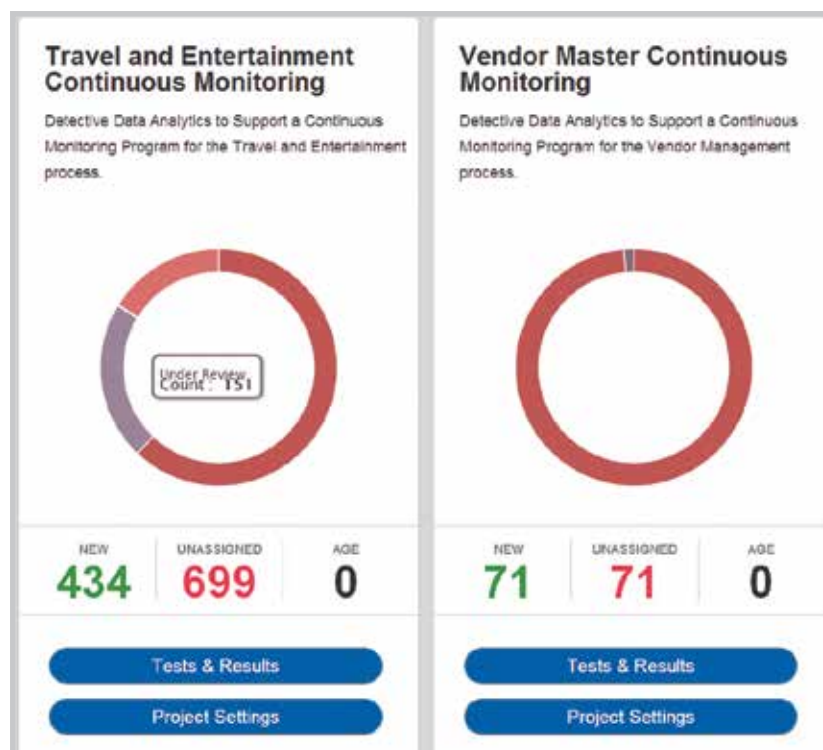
Travel and Entertainment Continuous Monitoring

Detective Data Analytics to Support a Continuous Monitoring Program for the Travel and Entertainment process.

Under Review
Count : 151

| NEW | UNASSIGNED | AGE |
|---|---|---|
| 434 | 699 | 0 |

Tests & Results

Project Settings

Vendor Master Continuous Monitoring

Detective Data Analytics to Support a Continuous Monitoring Program for the Vendor Management process.

| NEW | UNASSIGNED | AGE |
|---|---|---|
| 71 | 71 | 0 |

Tests & Results

Project Settings